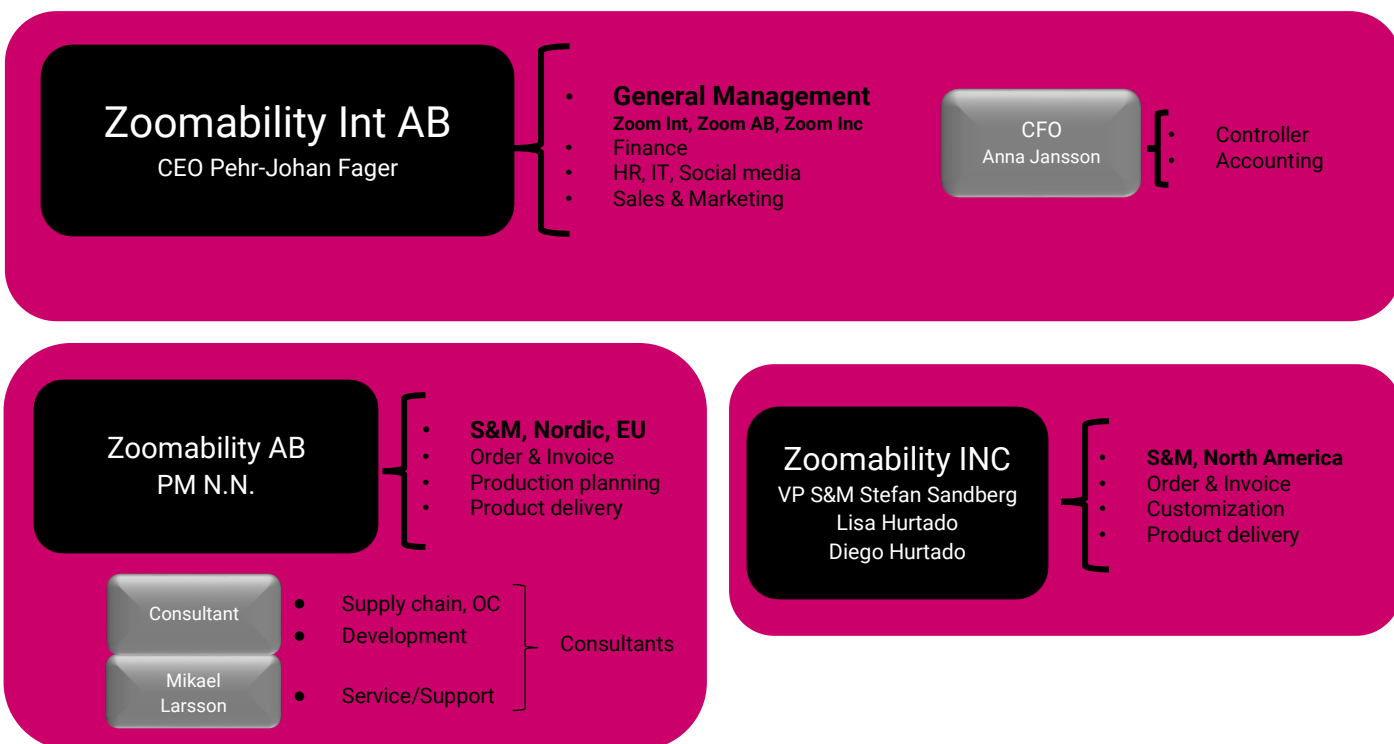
Zoomability Int AB
CEO Pehr-Johan Fager

- **General Management**
**Zoom Int, Zoom AB, Zoom Inc**
- Finance
- HR, IT, Social media
- Sales & Marketing

CFO
Anna Jansson

- Controller
- Accounting

Zoomability AB
PM N.N.

- **S&M, Nordic, EU**
- Order & Invoice
- Production planning
- Product delivery

Consultant

Mikael Larsson

- Supply chain, OC
- Development
- Service/Support

Consultants

Zoomability INC
VP S&M Stefan Sandberg
Lisa Hurtado
Diego Hurtado

- **S&M, North America**
- Order & Invoice
- Customization
- Product delivery